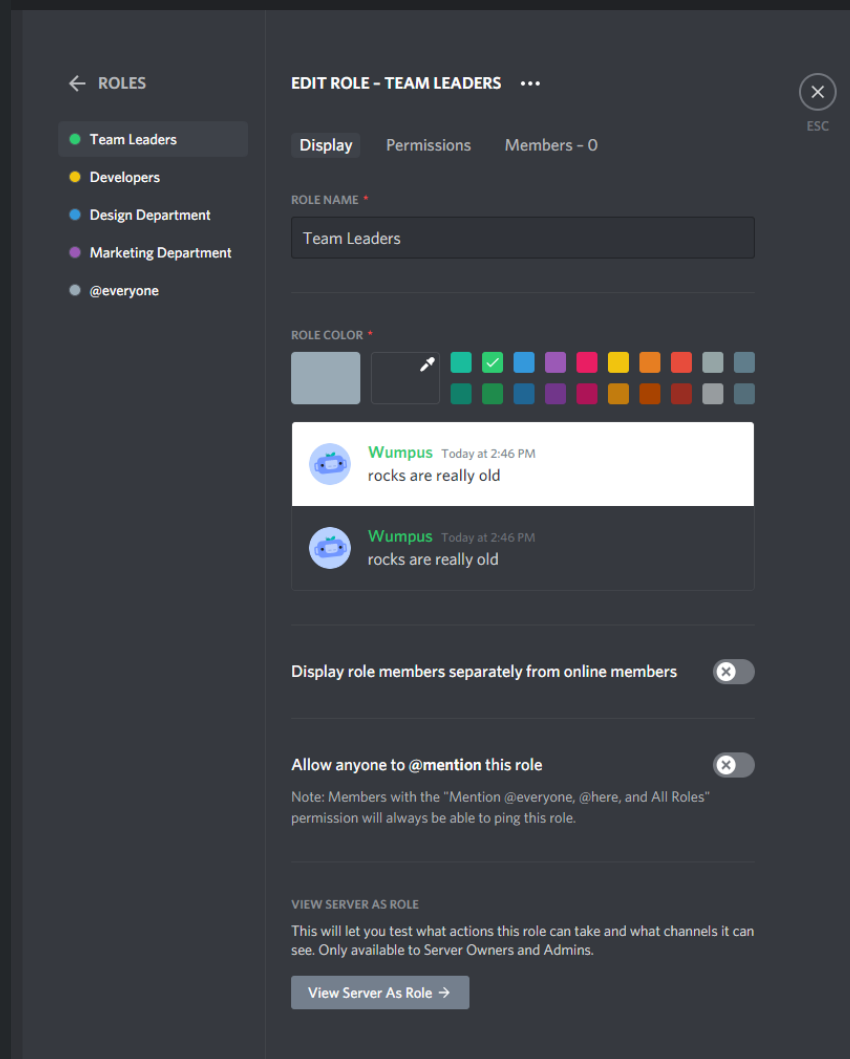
← ROLES

Team Leaders
Developers
Design Department
Marketing Department
@everyone

EDIT ROLE - TEAM LEADERS •••

ESC

Display Permissions Members - 0

ROLE NAME *

Team Leaders

ROLE COLOR *

Wumpus Today at 2:46 PM
rocks are really old

Wumpus Today at 2:46 PM
rocks are really old

Display role members separately from online members

Allow anyone to @mention this role

Note: Members with the "Mention @everyone, @here, and All Roles" permission will always be able to ping this role.

VIEW SERVER AS ROLE

This will let you test what actions this role can take and what channels it can see. Only available to Server Owners and Admins.

View Server As Role →